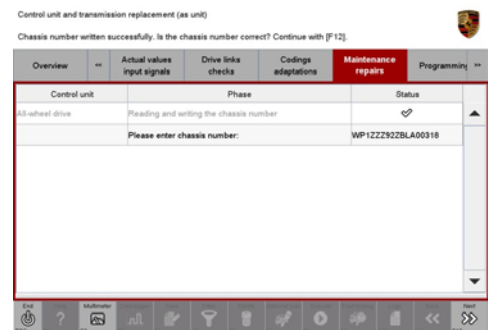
Control unit and transmission replacement (as unit)

Chassis number written successfully. Is the chassis number correct? Continue with [F12].

| Overview | « | Actual values input signals | Drive links checks | Codings adaptations | Maintenance repairs | Programmin | » |
|---|---|---|---|---|---|---|---|

| Control unit | Phase | Status |
|---|---|---|
| All-wheel drive | Reading and writing the chassis number | ✓ |
| | Please enter chassis number: | WP1ZZZ92ZBLA00318 |

End

Multimeter

Next